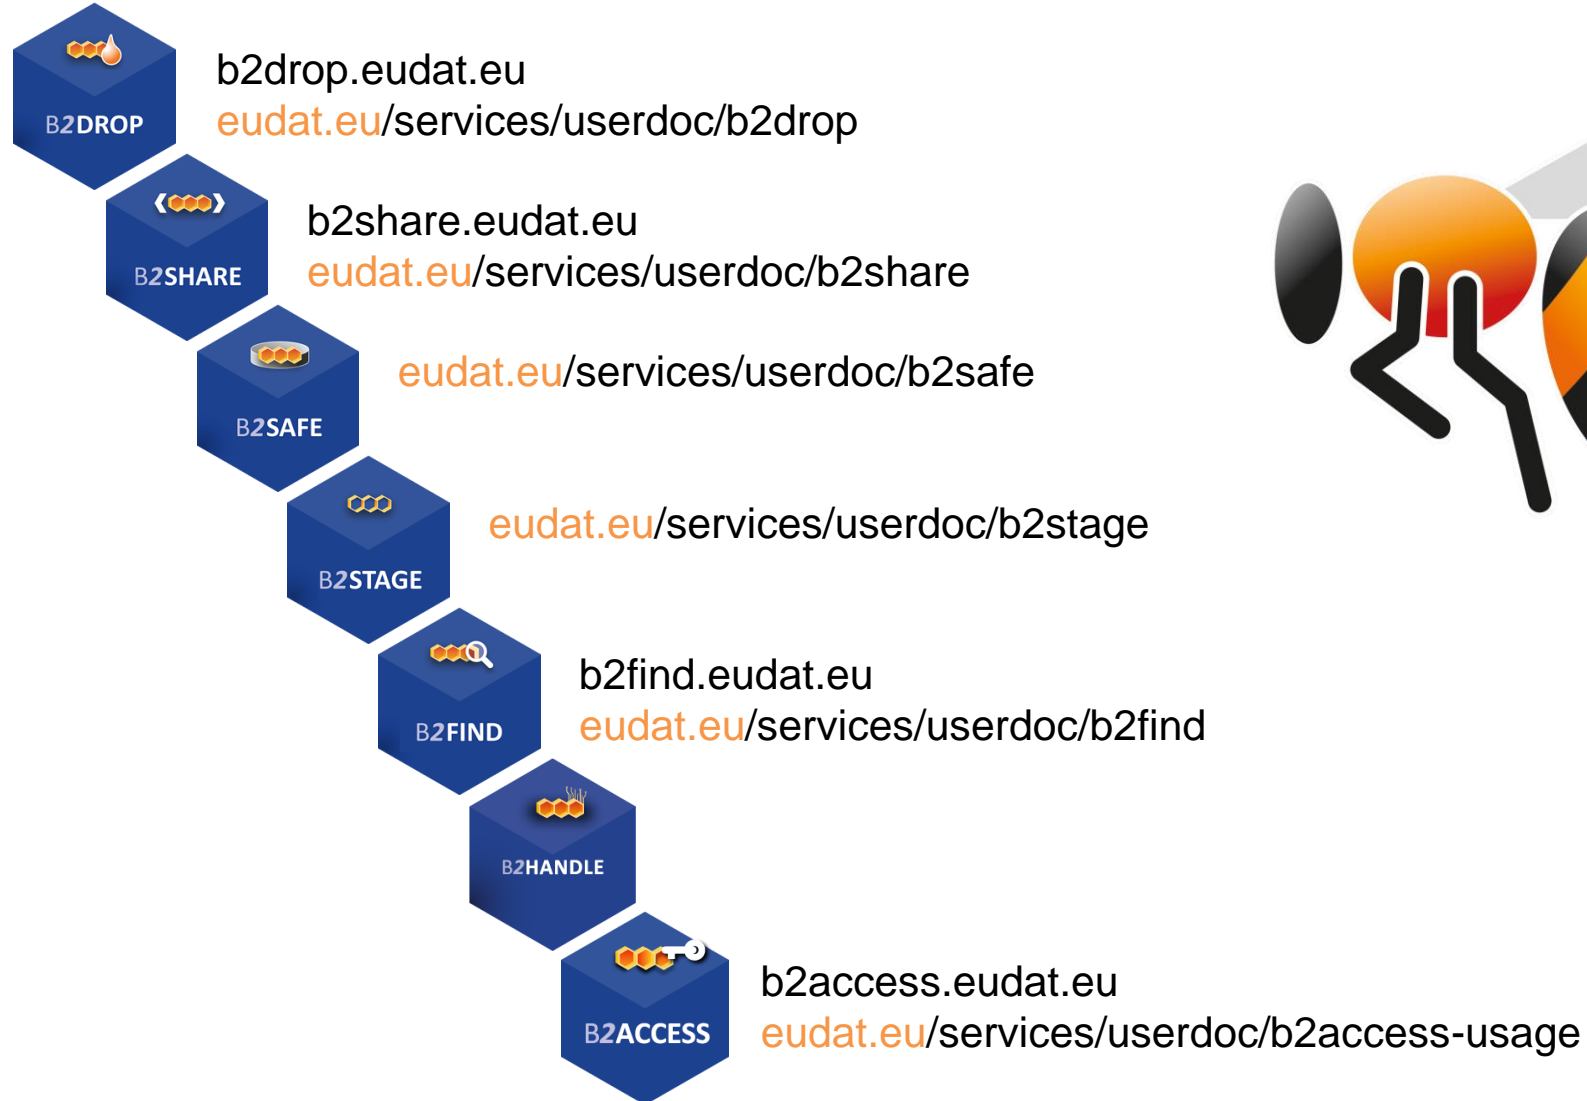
B2DROP

b2drop.eudat.eu
eudat.eu/services/userdoc/b2drop

B2SHARE

b2share.eudat.eu
eudat.eu/services/userdoc/b2share

B2SAFE

eudat.eu/services/userdoc/b2safe

B2STAGE

eudat.eu/services/userdoc/b2stage

B2FIND

b2find.eudat.eu
eudat.eu/services/userdoc/b2find

B2HANDLE

B2ACCESS

b2access.eudat.eu
eudat.eu/services/userdoc/b2access-usage